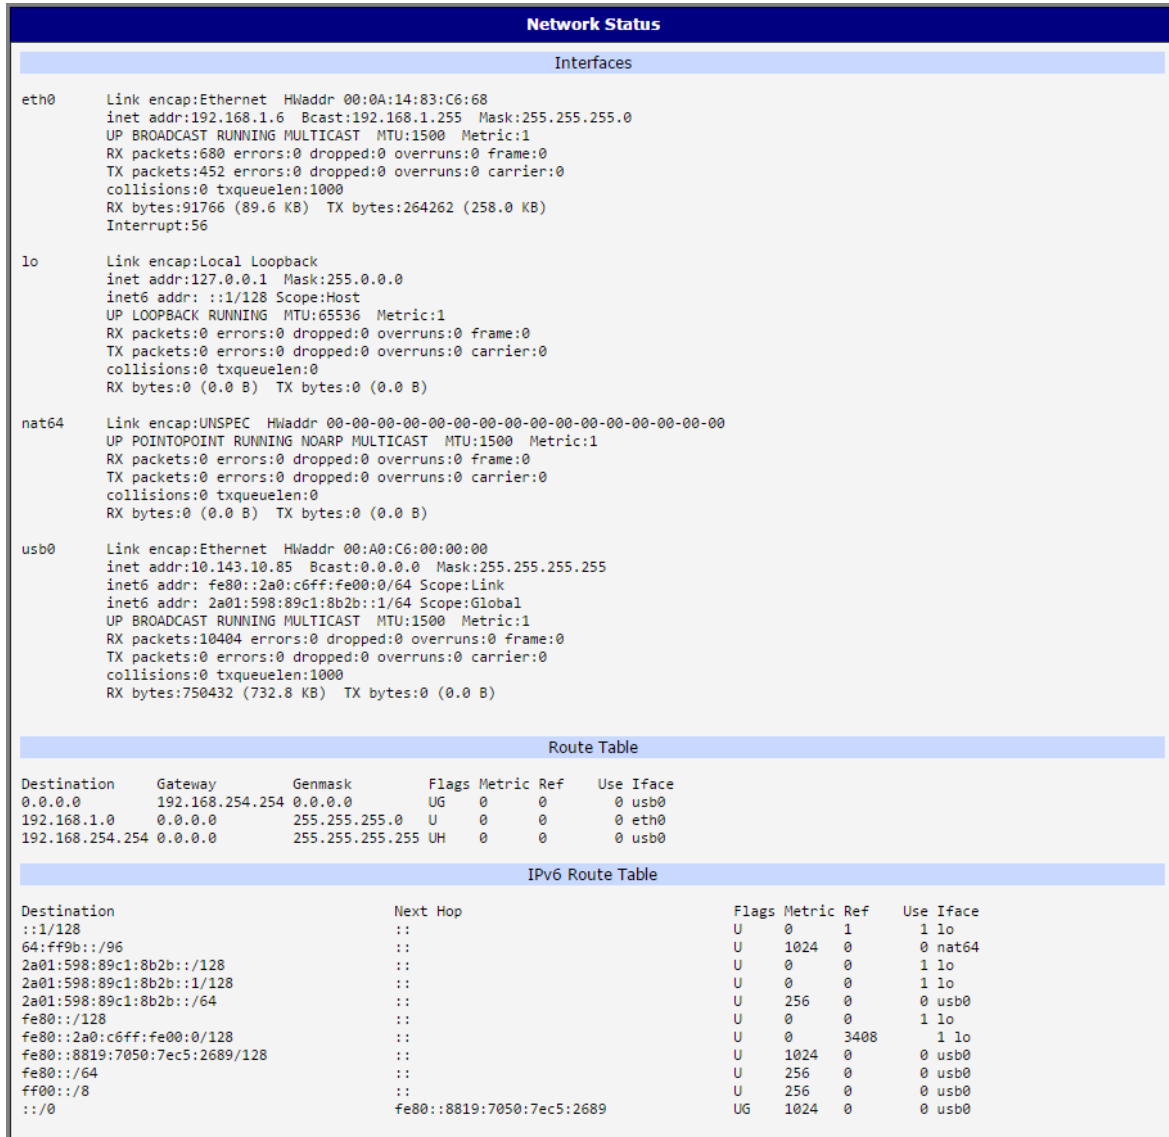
Network Status

Interfaces

eth0 Link encap:Ethernet HWaddr 00:0A:14:83:C6:68
inet addr:192.168.1.6 Bcast:192.168.1.255 Mask:255.255.255.0
UP BROADCAST RUNNING MULTICAST MTU:1500 Metric:1
RX packets:680 errors:0 dropped:0 overruns:0 frame:0
TX packets:452 errors:0 dropped:0 overruns:0 carrier:0
collisions:0 txqueuelen:1000
RX bytes:91766 (89.6 KB) TX bytes:264262 (258.0 KB)
Interrupt:56

lo Link encap:Local Loopback
inet addr:127.0.0.1 Mask:255.0.0.0
inet6 addr: ::1/128 Scope:Host
UP LOOPBACK RUNNING MTU:65536 Metric:1
RX packets:0 errors:0 dropped:0 overruns:0 frame:0
TX packets:0 errors:0 dropped:0 overruns:0 carrier:0
collisions:0 txqueuelen:0
RX bytes:0 (0.0 B) TX bytes:0 (0.0 B)

nat64 Link encap:UNSPEC HWaddr 00-00-00-00-00-00-00-00-00-00-00-00-00-00-00-00
UP POINTOPOINT RUNNING NOARP MULTICAST MTU:1500 Metric:1
RX packets:0 errors:0 dropped:0 overruns:0 frame:0
TX packets:0 errors:0 dropped:0 overruns:0 carrier:0
collisions:0 txqueuelen:0
RX bytes:0 (0.0 B) TX bytes:0 (0.0 B)

usb0 Link encap:Ethernet HWaddr 00:A0:C6:00:00:00
inet addr:10.143.10.85 Bcast:0.0.0.0 Mask:255.255.255.255
inet6 addr: fe80::2a0:c6ff:fe00:0/64 Scope:Link
inet6 addr: 2a01:598:89c1:8b2b::1/64 Scope:Global
UP BROADCAST RUNNING MULTICAST MTU:1500 Metric:1
RX packets:10404 errors:0 dropped:0 overruns:0 frame:0
TX packets:0 errors:0 dropped:0 overruns:0 carrier:0
collisions:0 txqueuelen:1000
RX bytes:750432 (732.8 KB) TX bytes:0 (0.0 B)

Route Table

| Destination | Gateway | Genmask | Flags | Metric | Ref | Use | Iface |
|---|---|---|---|---|---|---|---|
| 0.0.0.0 | 192.168.254.254 | 0.0.0.0 | UG | 0 | 0 | 0 | usb0 |
| 192.168.1.0 | 0.0.0.0 | 255.255.255.0 | U | 0 | 0 | 0 | eth0 |
| 192.168.254.254 | 0.0.0.0 | 255.255.255.255 | UH | 0 | 0 | 0 | usb0 |

IPv6 Route Table

| Destination | Next Hop | Flags | Metric | Ref | Use | Iface |
|---|---|---|---|---|---|---|
| ::1/128 | :: | U | 0 | 1 | 1 | lo |
| 64:ff9b::/96 | :: | U | 1024 | 0 | 0 | nat64 |
| 2a01:598:89c1:8b2b::/128 | :: | U | 0 | 0 | 1 | lo |
| 2a01:598:89c1:8b2b::1/128 | :: | U | 0 | 0 | 1 | lo |
| 2a01:598:89c1:8b2b::/64 | :: | U | 256 | 0 | 0 | usb0 |
| fe80::/128 | :: | U | 0 | 0 | 1 | lo |
| fe80::2a0:c6ff:fe00:0/128 | :: | U | 0 | 3408 | 1 | lo |
| fe80::8819:7050:7ec5:2689/128 | :: | U | 1024 | 0 | 0 | usb0 |
| fe80::/64 | :: | U | 256 | 0 | 0 | usb0 |
| ff00::/8 | :: | U | 256 | 0 | 0 | usb0 |
| ::/0 | fe80::8819:7050:7ec5:2689 | UG | 1024 | 0 | 0 | usb0 |